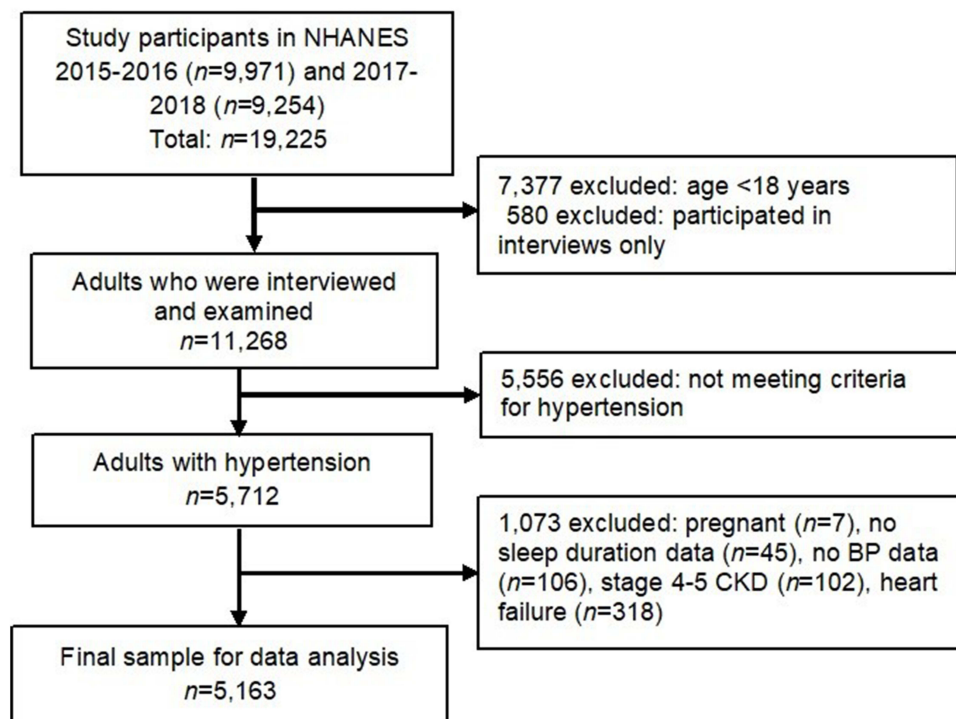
Study participants in NHANES 2015-2016 ($n$=9,971) and 2017-2018 ($n$=9,254)
Total: $n$=19,225

7,377 excluded: age <18 years
580 excluded: participated in interviews only

Adults who were interviewed and examined
$n$=11,268

5,556 excluded: not meeting criteria for hypertension

Adults with hypertension
$n$=5,712

1,073 excluded: pregnant ($n$=7), no sleep duration data ($n$=45), no BP data ($n$=106), stage 4-5 CKD ($n$=102), heart failure ($n$=318)

Final sample for data analysis
$n$=5,163